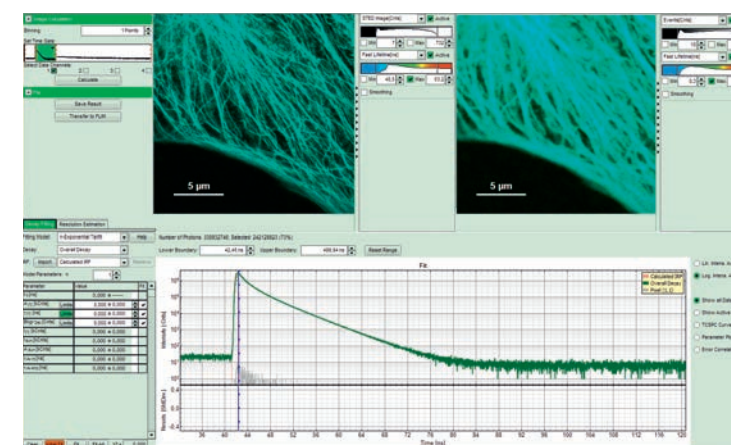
Image Calculation
Binning
1 Pixel(s)
Calculate
Fit
Save Result
Transfer to FLIM

5 µm

STED Image[Cnts]
Active
Fast Lifetime[ns]
Active
Min
Max
Smoothing

5 µm

Events[Cnts]
Fast Lifetime[ns]
Min
Max
Smoothing

Decay Fitting
Resolution Estimation
Fitting Model
n-Exponential Tailfit
Help
Decay
Overall Decay
IRF
Import
Calculated IRF
Remove
Model Parameters
n
Parameter
Value

Number of Photons: 330832748; Selected: 242128823 (73%)
Lower Boundary:
42,45 ns
Upper Boundary:
409,84 ns
Reset Range

Fit
Calculated IRF
Overall Decay
Fluid [1,2]
Intensity [Cnts]
Residu [StdDev]
Time [ns]
36
40
44
48
52
56
60
64
68
72
76
80
84
88
92
96
100
104
108
112
116
120

Lin. Intens. A
Log. Intens. A
Show all Dat
Show Active
TCSPC Curve
Parameter Pl
Error Correla